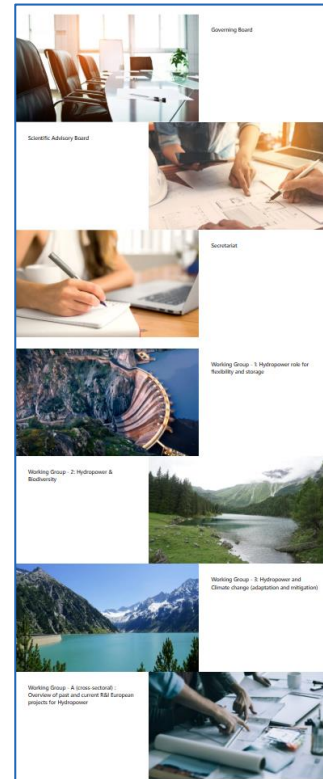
Governing Board

Scientific Advisory Board

Secretariat

Working Group - 1: Hydropower role for flexibility and storage

Working Group - 2: Hydropower & Biodiversity

Working Group - 3: Hydropower and Climate change (adaptation and mitigation)

Working Group - A (cross-sectoral) : Overview of past and current R&I European projects for Hydropower